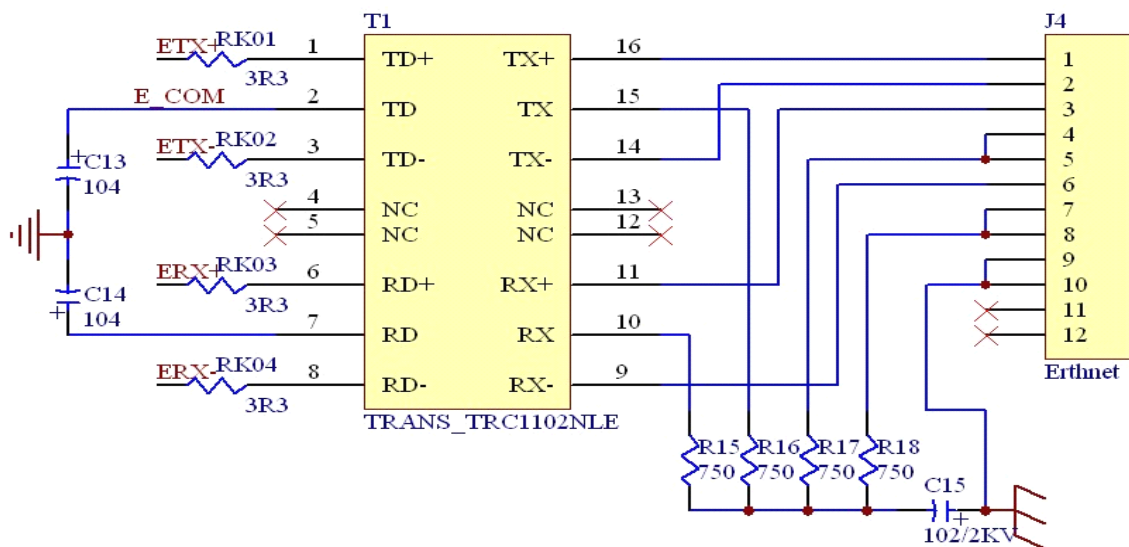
T1

J4

ETX+ RK01 3R3 1 TD+ TX+ 16 1

E_COM 2 TD TX 15 2

3

ETX- RK02 3R3 3 TD- TX- 14 4

5

C13 104

4 NC NC 13 6

5 NC NC 12 7

8

ERX+ RK03 3R3 6 RD+ RX+ 11 9

C14 104 10

7 RD RX 10 11

12

ERX- RK04 3R3 8 RD- RX- 9

Erthnet

TRANS_TRC1102NLE

R15 750 R16 750 R17 750 R18 750

C15 102/2KV